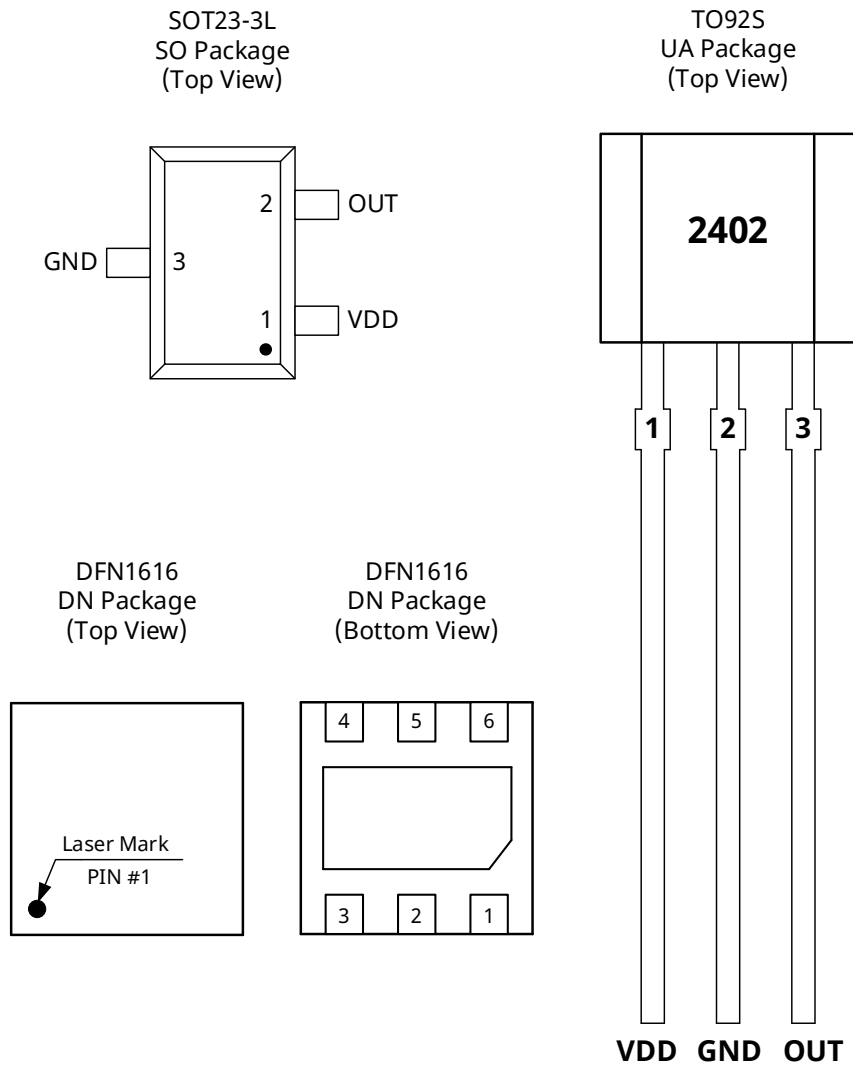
SOT23-3L
SO Package
(Top View)

2 OUT
GND 3
1 VDD

TO92S
UA Package
(Top View)

2402

1 2 3

VDD GND OUT

DFN1616
DN Package
(Top View)

Laser Mark
PIN #1

DFN1616
DN Package
(Bottom View)

4 5 6
3 2 1